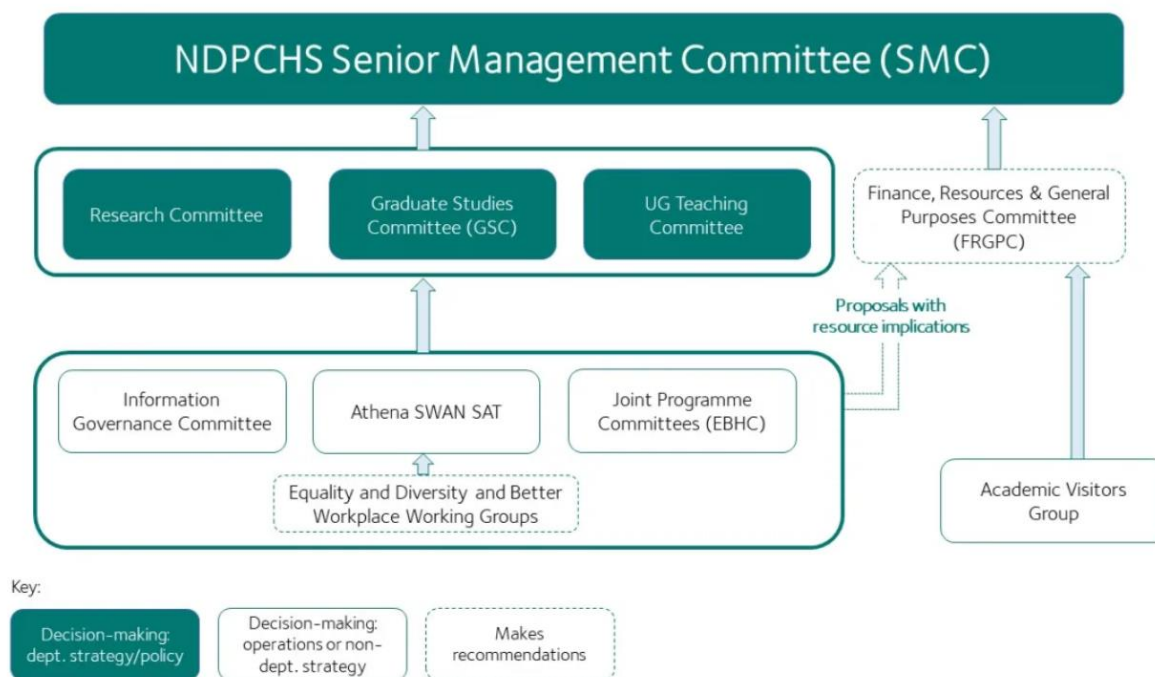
NDPCHS Senior Management Committee (SMC)

Research Committee

Graduate Studies Committee (GSC)

UG Teaching Committee

Finance, Resources & General Purposes Committee (FRGPC)

Proposals with resource implications

Information Governance Committee

Athena SWAN SAT

Joint Programme Committees (EBHC)

Equality and Diversity and Better Workplace Working Groups

Academic Visitors Group

Key:

Decision-making: dept. strategy/policy

Decision-making: operations or non-dept. strategy

Makes recommendations